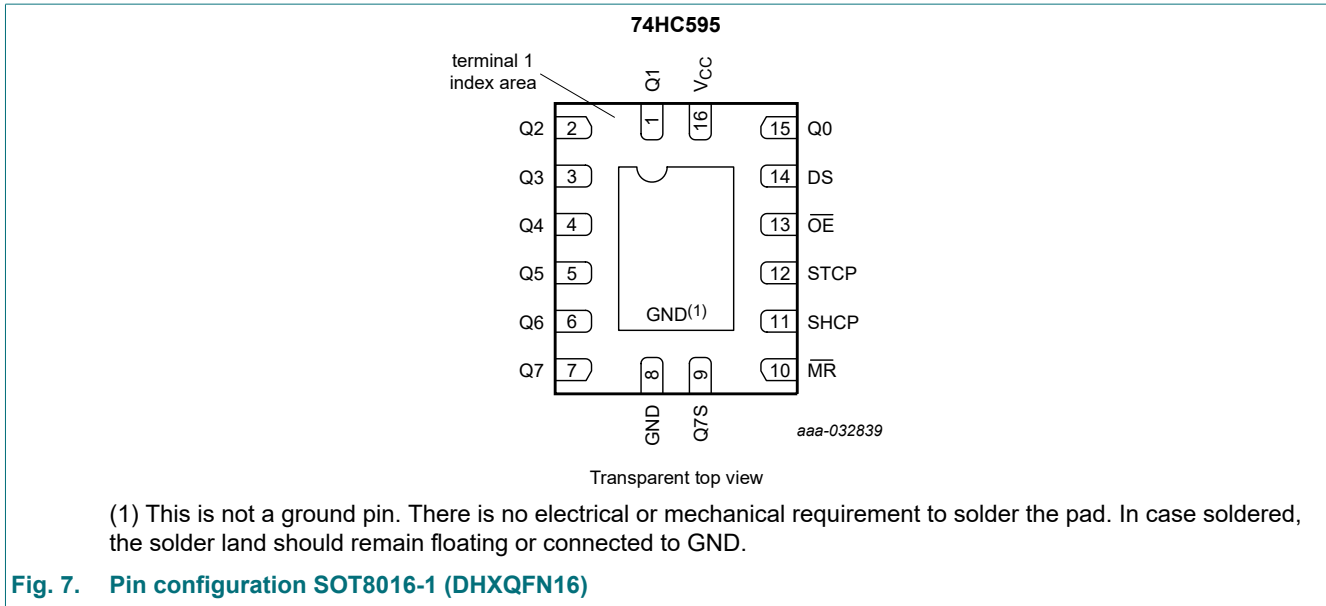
74HC595

terminal 1 index area

Q1
$V_{CC}$
1
16

| | | | |
|---|---|---|---|
| Q2 | 2 | 15 | Q0 |
| Q3 | 3 | 14 | DS |
| Q4 | 4 | 13 | $\overline{OE}$ |
| Q5 | 5 | 12 | STCP |
| Q6 | 6 | 11 | SHCP |
| Q7 | 7 | 10 | $\overline{MR}$ |

GND$^{(1)}$

8
9
GND
Q7S

aaa-032839

Transparent top view

(1) This is not a ground pin. There is no electrical or mechanical requirement to solder the pad. In case soldered, the solder land should remain floating or connected to GND.

Fig. 7. Pin configuration SOT8016-1 (DHXQFN16)